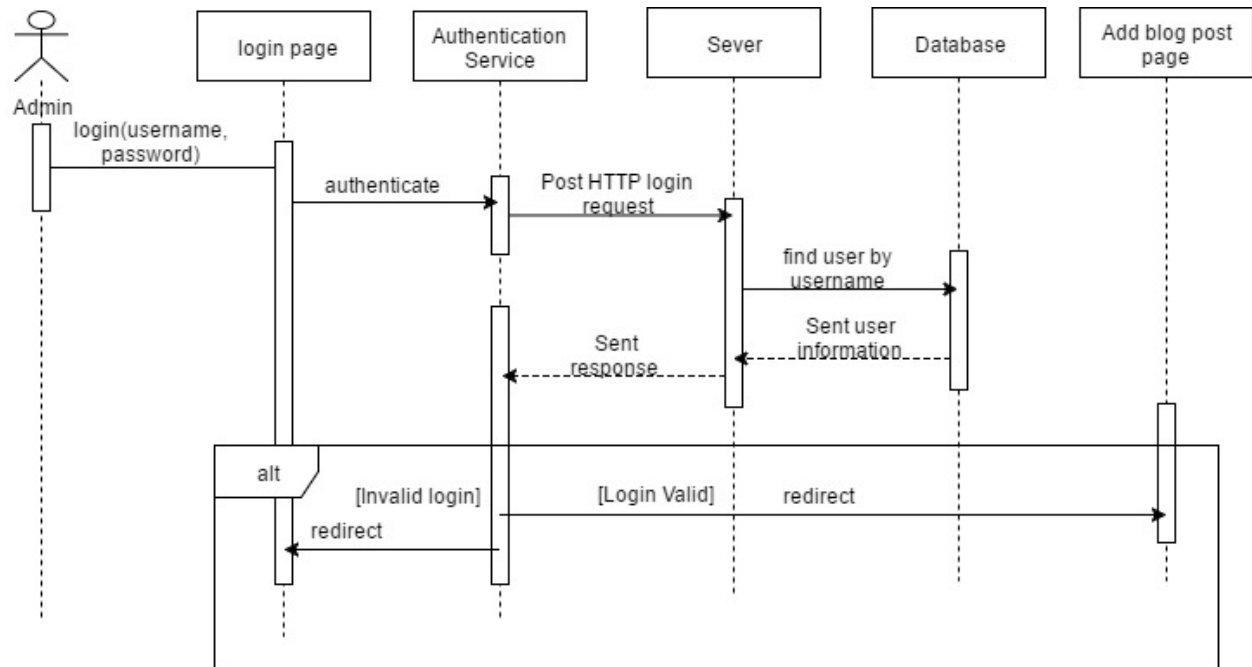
Admin

login page

Authentication Service

Sever

Database

Add blog post page

login(username, password)

authenticate

Post HTTP login request

find user by username

Sent user information

Sent response

alt

[Invalid login]

[Login Valid]

redirect

redirect